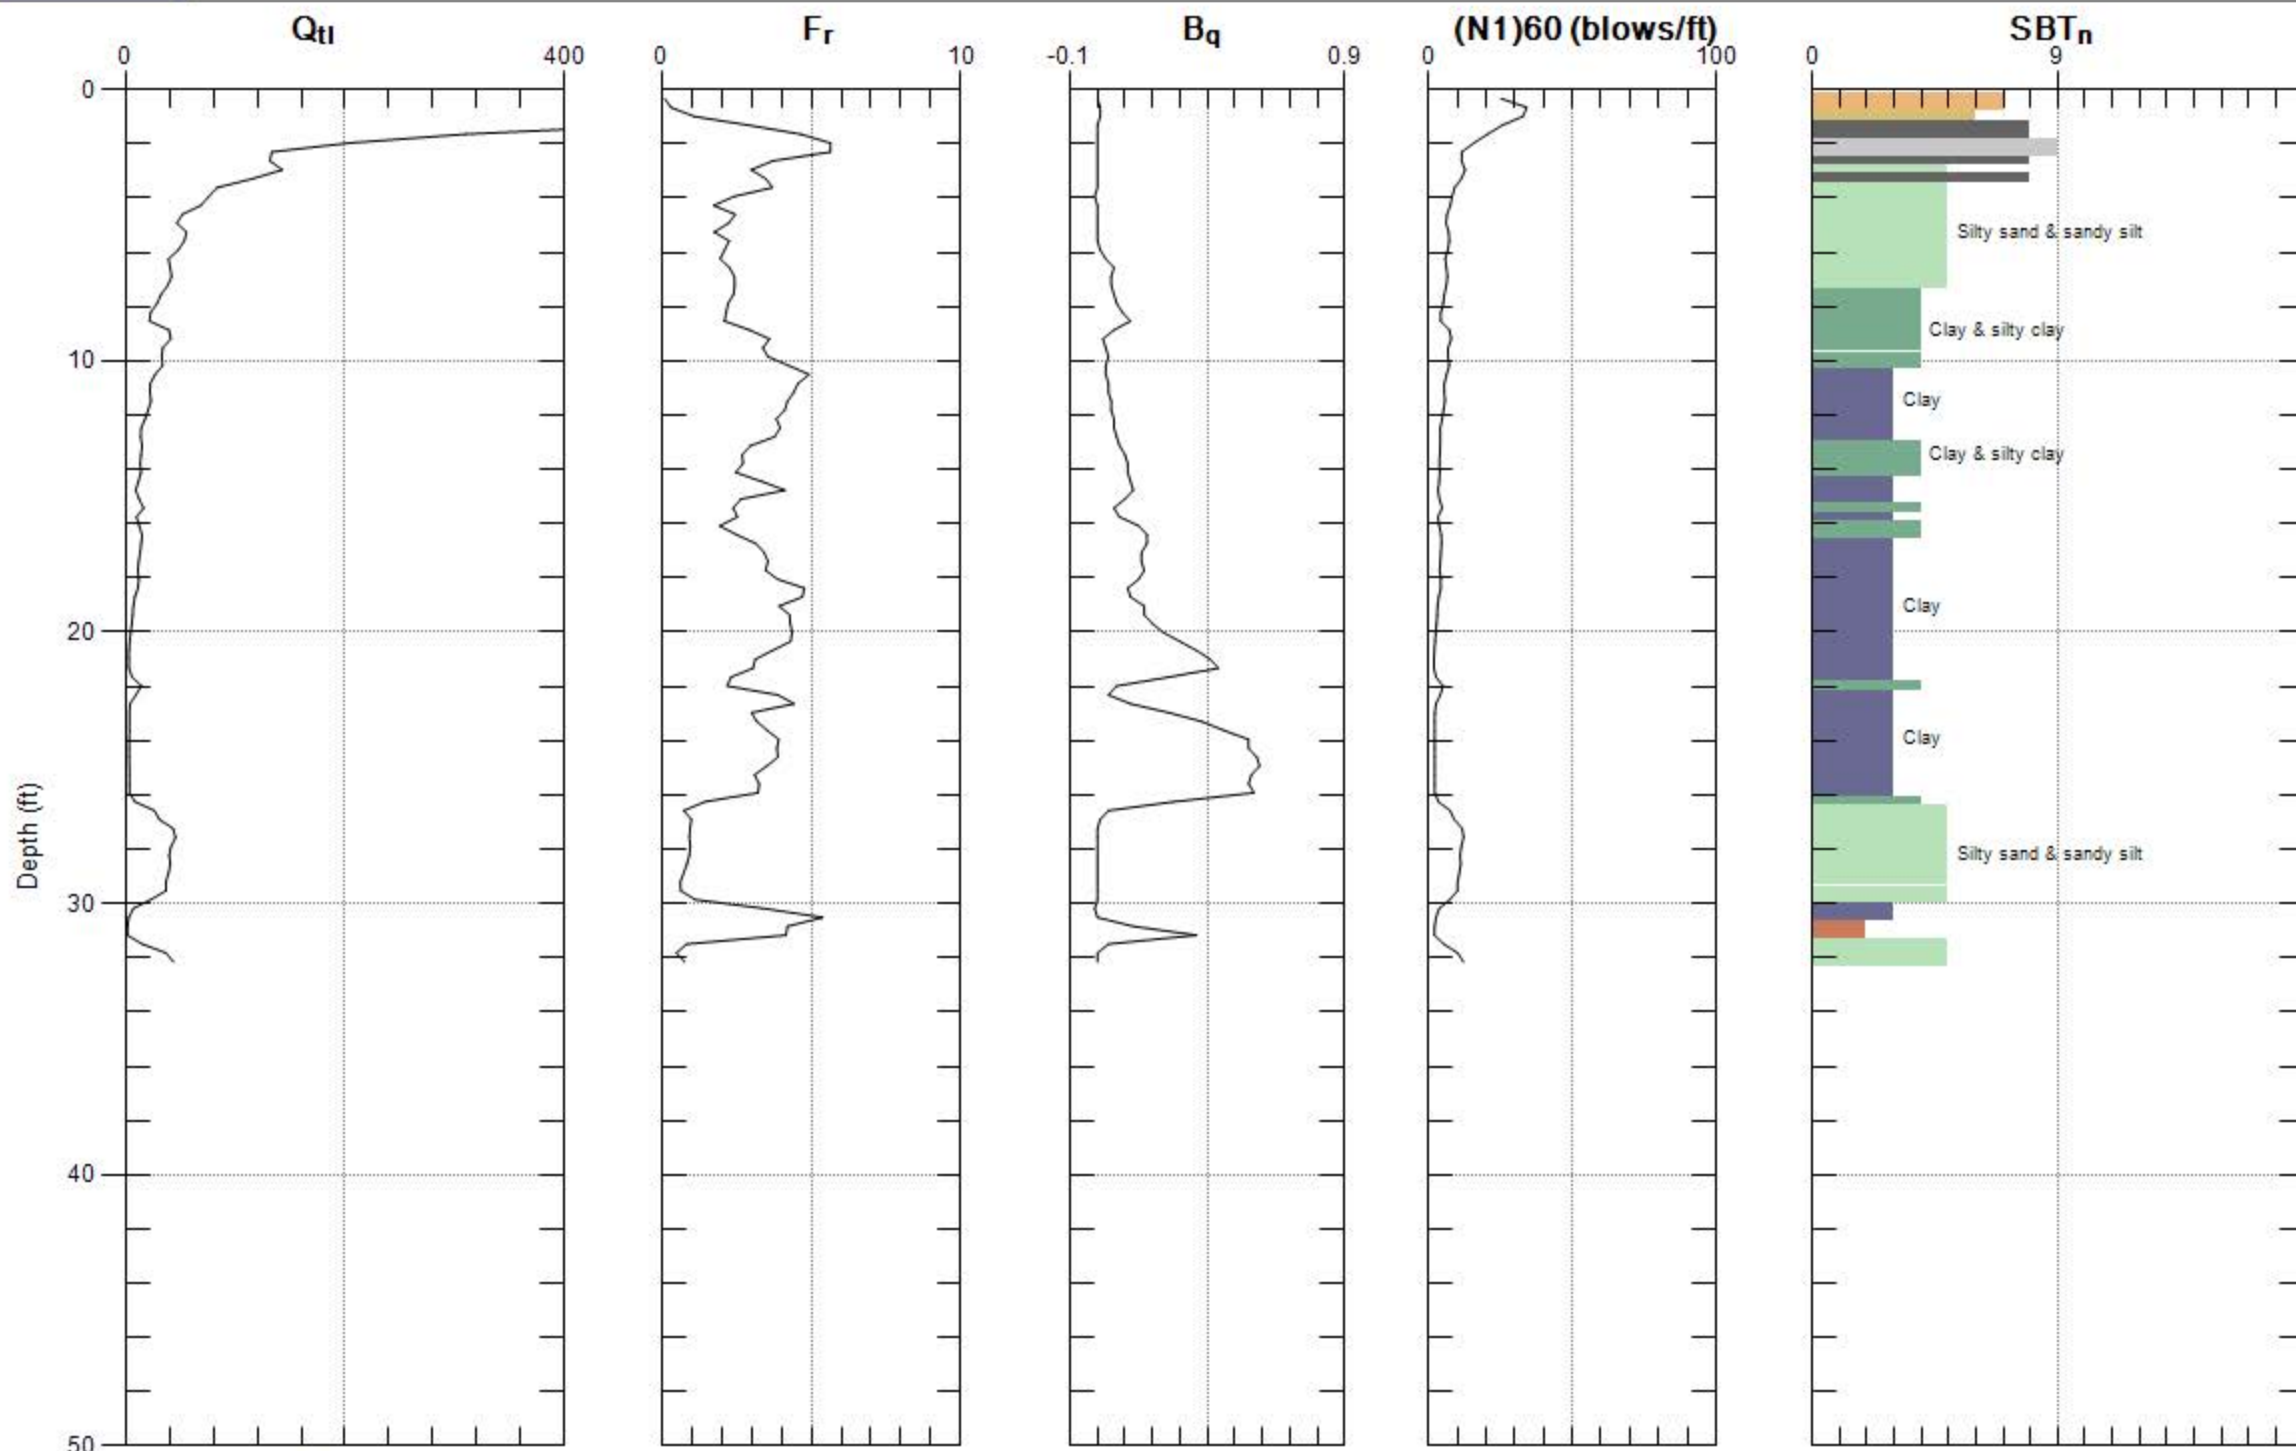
$Q_{tl}$

0 400

$F_r$

0 10

$B_q$

-0.1 0.9

(N1)60 (blows/ft)

0 100

$SBT_n$

0 9

Silty sand & sandy silt

Clay & silty clay

Clay

Clay & silty clay

Clay

Clay

Silty sand & sandy silt

Depth (ft)

0

10

20

30

40

50